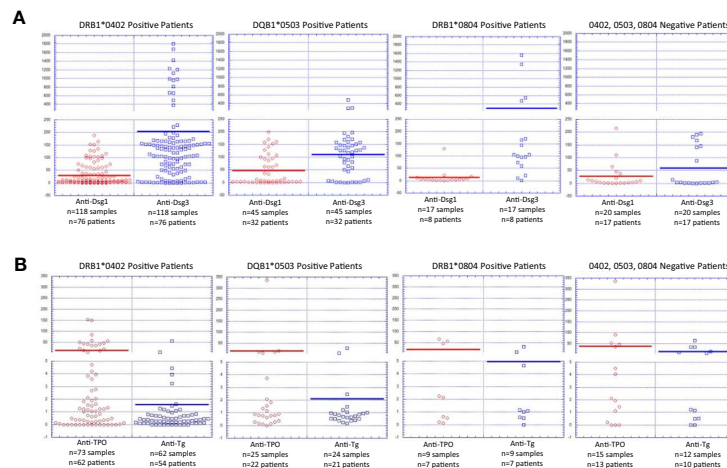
A

DRB1*0402 Positive Patients

2000
1800
1600
1400
1200
1000
800
600
400

250
200
150
100
50
0
-50

Anti-Dsg1
n=118 samples
n=76 patients

Anti-Dsg3
n=118 samples
n=76 patients

DQB1*0503 Positive Patients

Anti-Dsg1
n=45 samples
n=32 patients

Anti-Dsg3
n=45 samples
n=32 patients

DRB1*0804 Positive Patients

Anti-Dsg1
n=17 samples
n=8 patients

Anti-Dsg3
n=17 samples
n=8 patients

0402, 0503, 0804 Negative Patients

Anti-Dsg1
n=20 samples
n=17 patients

Anti-Dsg3
n=20 samples
n=17 patients

B

DRB1*0402 Positive Patients

350
300
250
200
150
100
50

5
4
3
2
1
0
-1

Anti-TPO
n=73 samples
n=62 patients

Anti-Tg
n=62 samples
n=54 patients

DQB1*0503 Positive Patients

Anti-TPO
n=25 samples
n=22 patients

Anti-Tg
n=24 samples
n=21 patients

DRB1*0804 Positive Patients

Anti-TPO
n=9 samples
n=7 patients

Anti-Tg
n=9 samples
n=7 patients

0402, 0503, 0804 Negative Patients

Anti-TPO
n=15 samples
n=13 patients

Anti-Tg
n=12 samples
n=10 patients